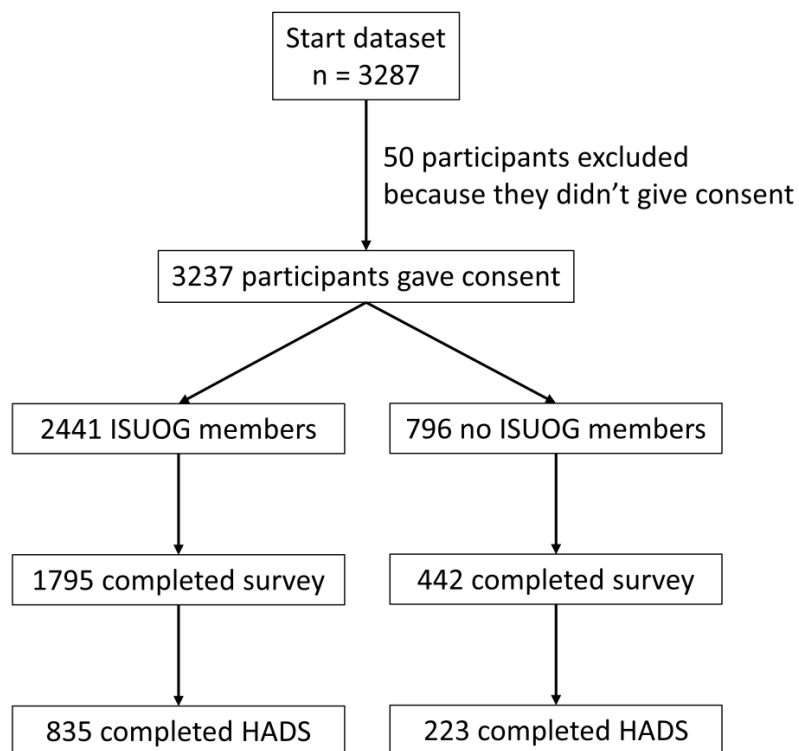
Start dataset
n = 3287

50 participants excluded because they didn't give consent

3237 participants gave consent

2441 ISUOG members

796 no ISUOG members

1795 completed survey

442 completed survey

835 completed HADS

223 completed HADS